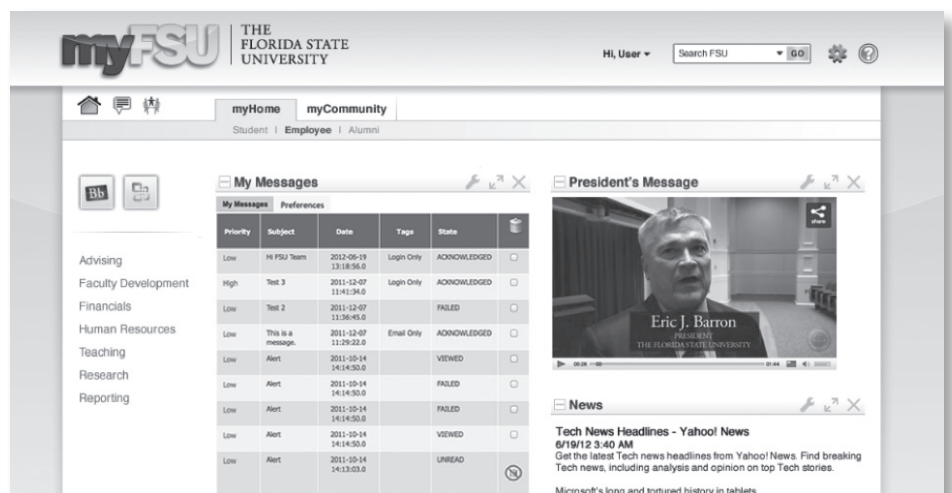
myFSU | THE FLORIDA STATE UNIVERSITY

Hi, User ▾ Search FSU ▾ GO

myHome myCommunity

Student | Employee | Alumni

Bb

Advising
Faculty Development
Financials
Human Resources
Teaching
Research
Reporting

My Messages

My Messages Preferences

| Priority | Subject | Date | Tags | State | |
|---|---|---|---|---|---|
| Low | Hi FSU Team | 2012-06-19 13:18:56.0 | Login Only | ACKNOWLEDGED | |
| High | Test 3 | 2011-12-07 11:41:34.0 | Login Only | ACKNOWLEDGED | |
| Low | Test 2 | 2011-12-07 11:36:45.0 | | FAILED | |
| Low | This is a message. | 2011-12-07 11:29:22.0 | Email Only | ACKNOWLEDGED | |
| Low | Alert | 2011-10-14 14:14:50.0 | | VIEWED | |
| Low | Alert | 2011-10-14 14:14:50.0 | | FAILED | |
| Low | Alert | 2011-10-14 14:14:50.0 | | FAILED | |
| Low | Alert | 2011-10-14 14:14:50.0 | | VIEWED | |
| Low | Alert | 2011-10-14 14:13:03.0 | | UNREAD | |

President's Message

share

Eric J. Barron
PRESIDENT
THE FLORIDA STATE UNIVERSITY

00:26 01:44

News

Tech News Headlines - Yahoo! News
6/19/12 3:40 AM
Get the latest Tech news headlines from Yahoo! News. Find breaking Tech news, including analysis and opinion on top Tech stories.

Microsoft's long and tortured history in tablets